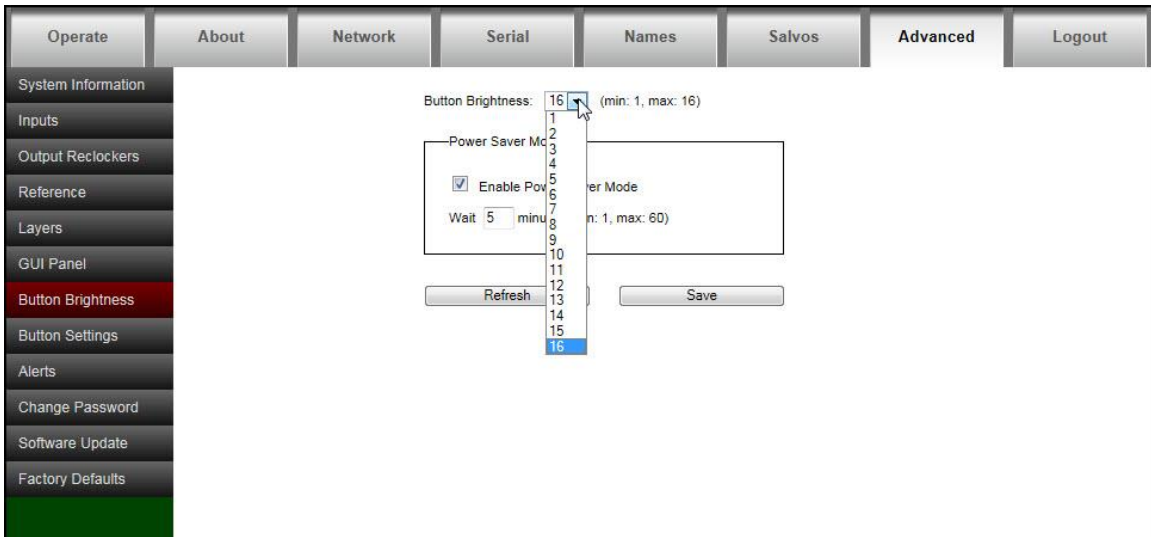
Operate About Network Serial Names Salvos Advanced Logout

System Information
Inputs
Output Reclockers
Reference
Layers
GUI Panel
Button Brightness
Button Settings
Alerts
Change Password
Software Update
Factory Defaults

Button Brightness: 16 (min: 1, max: 16)

1
2
3
4
5
6
7
8
9
10
11
12
13
14
15
16

Power Saver Mo

Enable Pow er Mode

Wait 5 minu n: 1, max: 60)

Refresh

Save